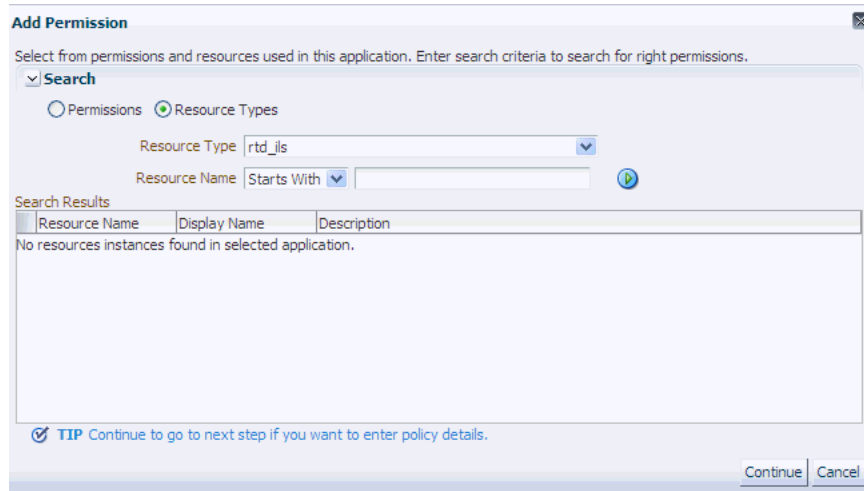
Add Permission

Select from permissions and resources used in this application. Enter search criteria to search for right permissions.

Search

Permissions Resource Types

Resource Type rtd_ils

Resource Name Starts With

Search Results

| Resource Name | Display Name | Description |
|---|---|---|

No resources instances found in selected application.

TIP Continue to go to next step if you want to enter policy details.

Continue Cancel